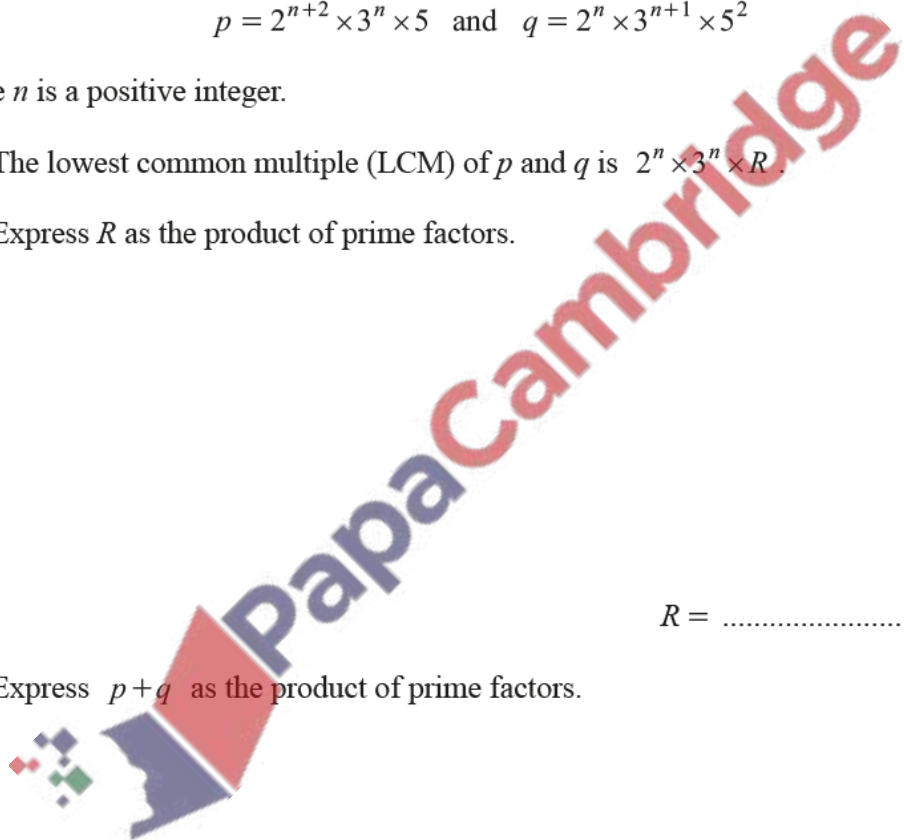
$p = 2^{n+2} \times 3^n \times 5$ and $q = 2^n \times 3^{n+1} \times 5^2$

e $n$ is a positive integer.

The lowest common multiple (LCM) of $p$ and $q$ is $2^n \times 3^n \times R$.

Express $R$ as the product of prime factors.

PapaCambridge

$R =$ ......................

Express $p + q$ as the product of prime factors.